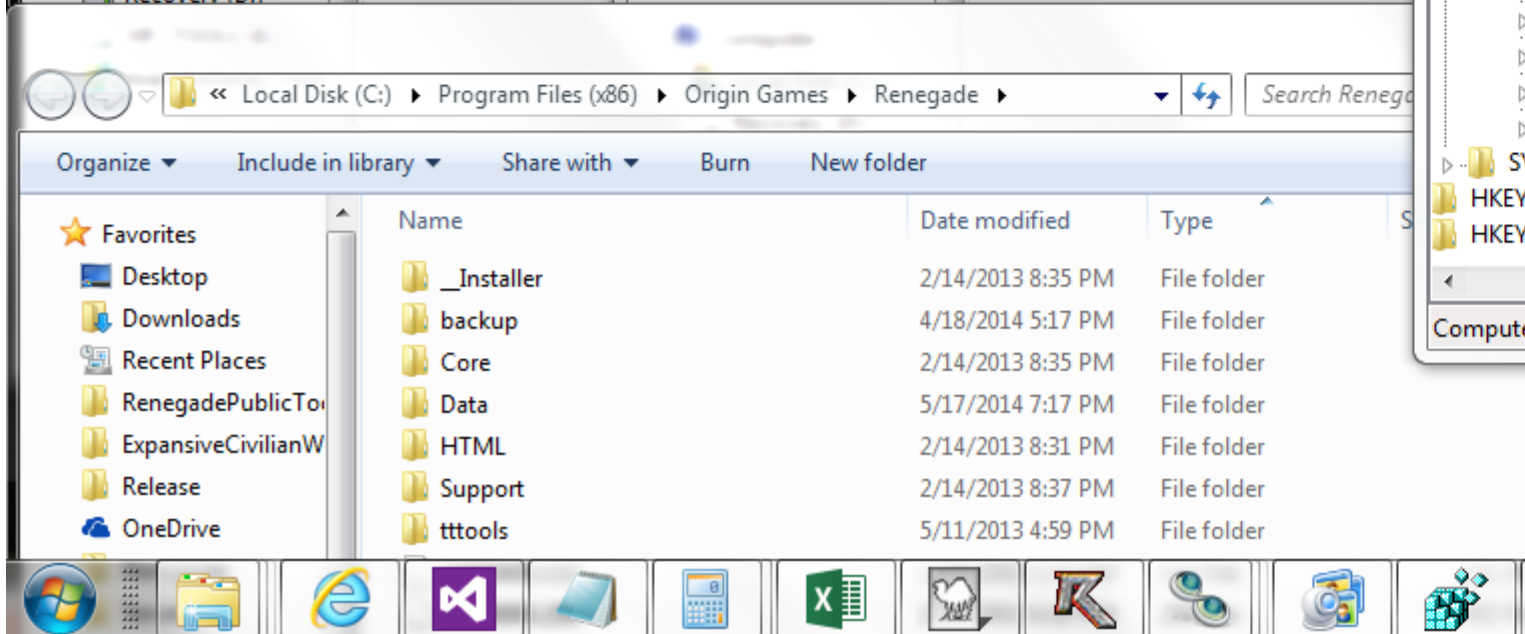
« Local Disk (C:) ▸ Program Files (x86) ▸ Origin Games ▸ Renegade ▸

Search Renega

Organize ▾ Include in library ▾ Share with ▾ Burn New folder

Favorites
Desktop
Downloads
Recent Places
RenegadePublicTo
ExpansiveCivilianW
Release
OneDrive

| Name | Date modified | Type |
|---|---|---|
| __Installer | 2/14/2013 8:35 PM | File folder |
| backup | 4/18/2014 5:17 PM | File folder |
| Core | 2/14/2013 8:35 PM | File folder |
| Data | 5/17/2014 7:17 PM | File folder |
| HTML | 2/14/2013 8:31 PM | File folder |
| Support | 2/14/2013 8:37 PM | File folder |
| tttools | 5/11/2013 4:59 PM | File folder |

SY
HKEY
HKEY
Compute